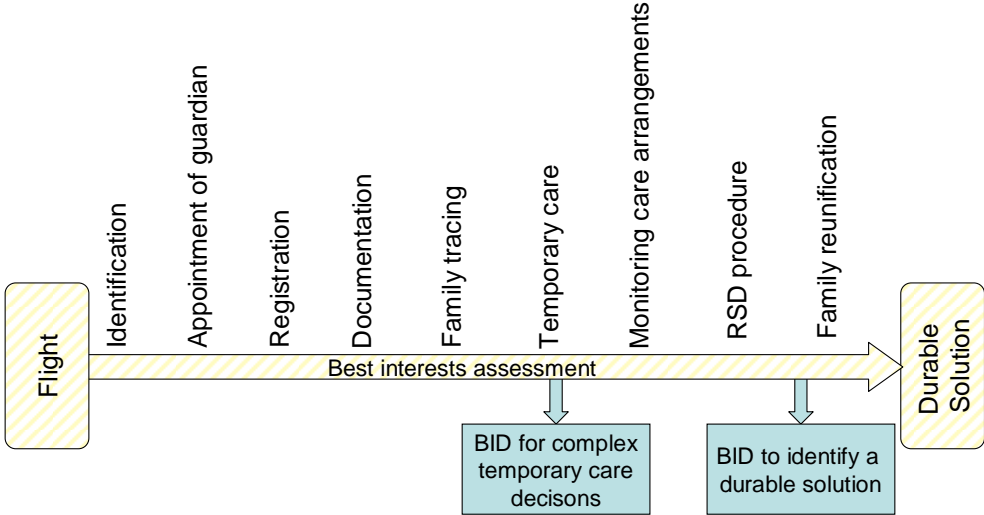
Flight

Identification

Appointment of guardian

Registration

Documentation

Family tracing

Temporary care

Monitoring care arrangements

RSD procedure

Family reunification

Best interests assessment

Durable Solution

BID for complex temporary care decisons

BID to identify a durable solution